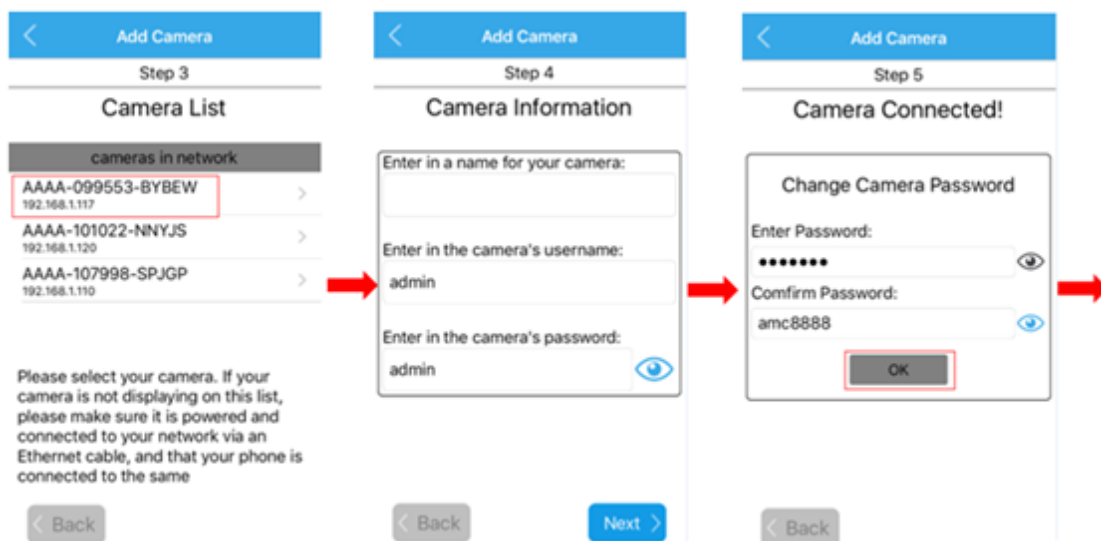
Add Camera
Step 3
Camera List
cameras in network
AAAA-099553-BYBEW
192.168.1.117
AAAA-101022-NNYJS
192.168.1.120
AAAA-107998-SPJGP
192.168.1.110

Please select your camera. If your camera is not displaying on this list, please make sure it is powered and connected to your network via an Ethernet cable, and that your phone is connected to the same

Back

Add Camera
Step 4
Camera Information
Enter in a name for your camera:
Enter in the camera's username:
admin
Enter in the camera's password:
admin

Back
Next

Add Camera
Step 5
Camera Connected!
Change Camera Password
Enter Password:
•••••••
Comfirm Password:
amc8888
OK

Back